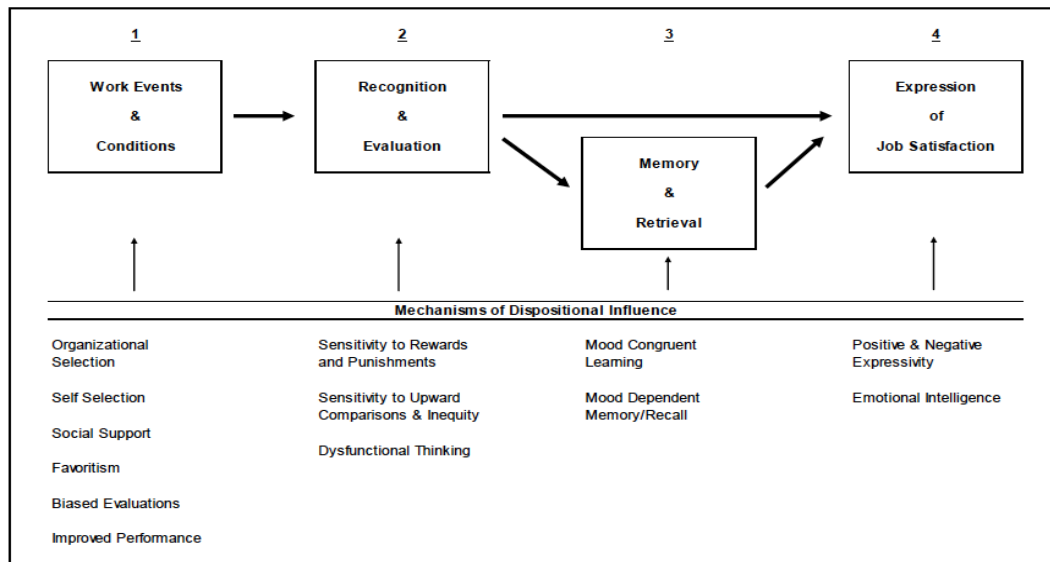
1

Work Events
&
Conditions

2

Recognition
&
Evaluation

3

Memory
&
Retrieval

4

Expression
of
Job Satisfaction

Mechanisms of Dispositional Influence

Organizational Selection

Self Selection

Social Support

Favoritism

Biased Evaluations

Improved Performance

Sensitivity to Rewards and Punishments

Sensitivity to Upward Comparisons & Inequity

Dysfunctional Thinking

Mood Congruent Learning

Mood Dependent Memory/Recall

Positive & Negative Expressivity

Emotional Intelligence